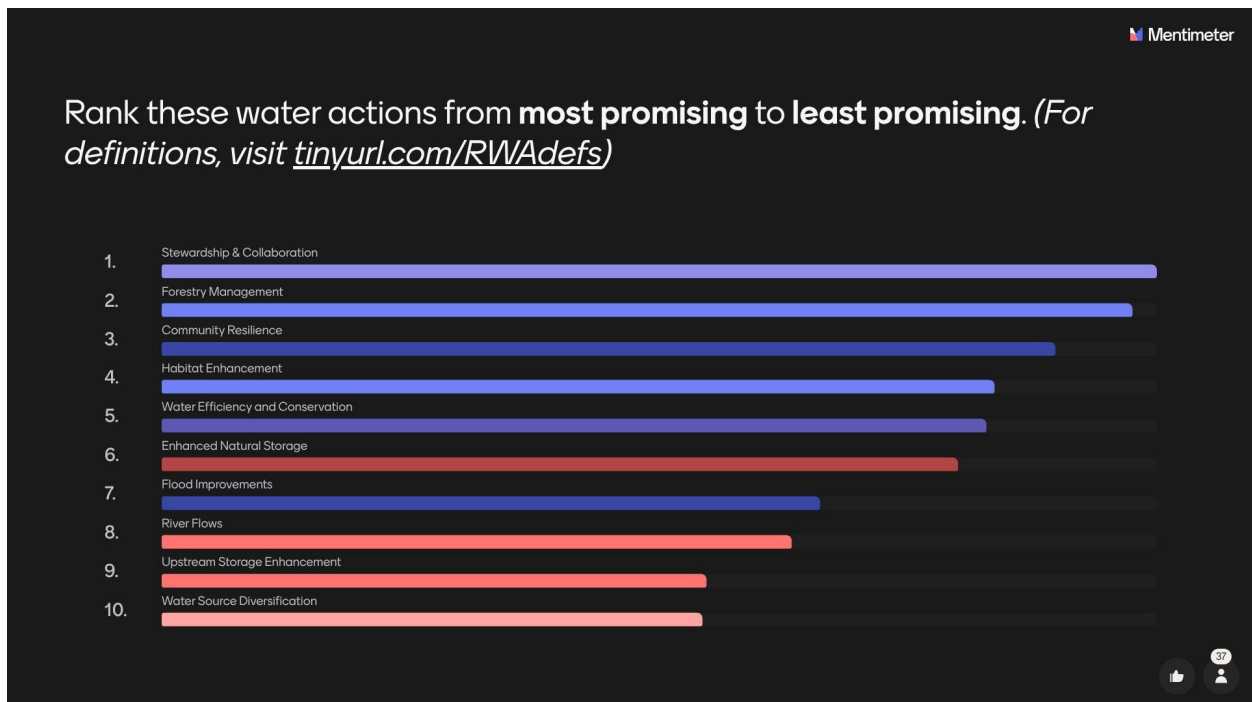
Mentimeter

Rank these water actions from **most promising** to **least promising**. *(For definitions, visit tinyurl.com/RWAdefs)*

1. Stewardship & Collaboration
2. Forestry Management
3. Community Resilience
4. Habitat Enhancement
5. Water Efficiency and Conservation
6. Enhanced Natural Storage
7. Flood Improvements
8. River Flows
9. Upstream Storage Enhancement
10. Water Source Diversification

37